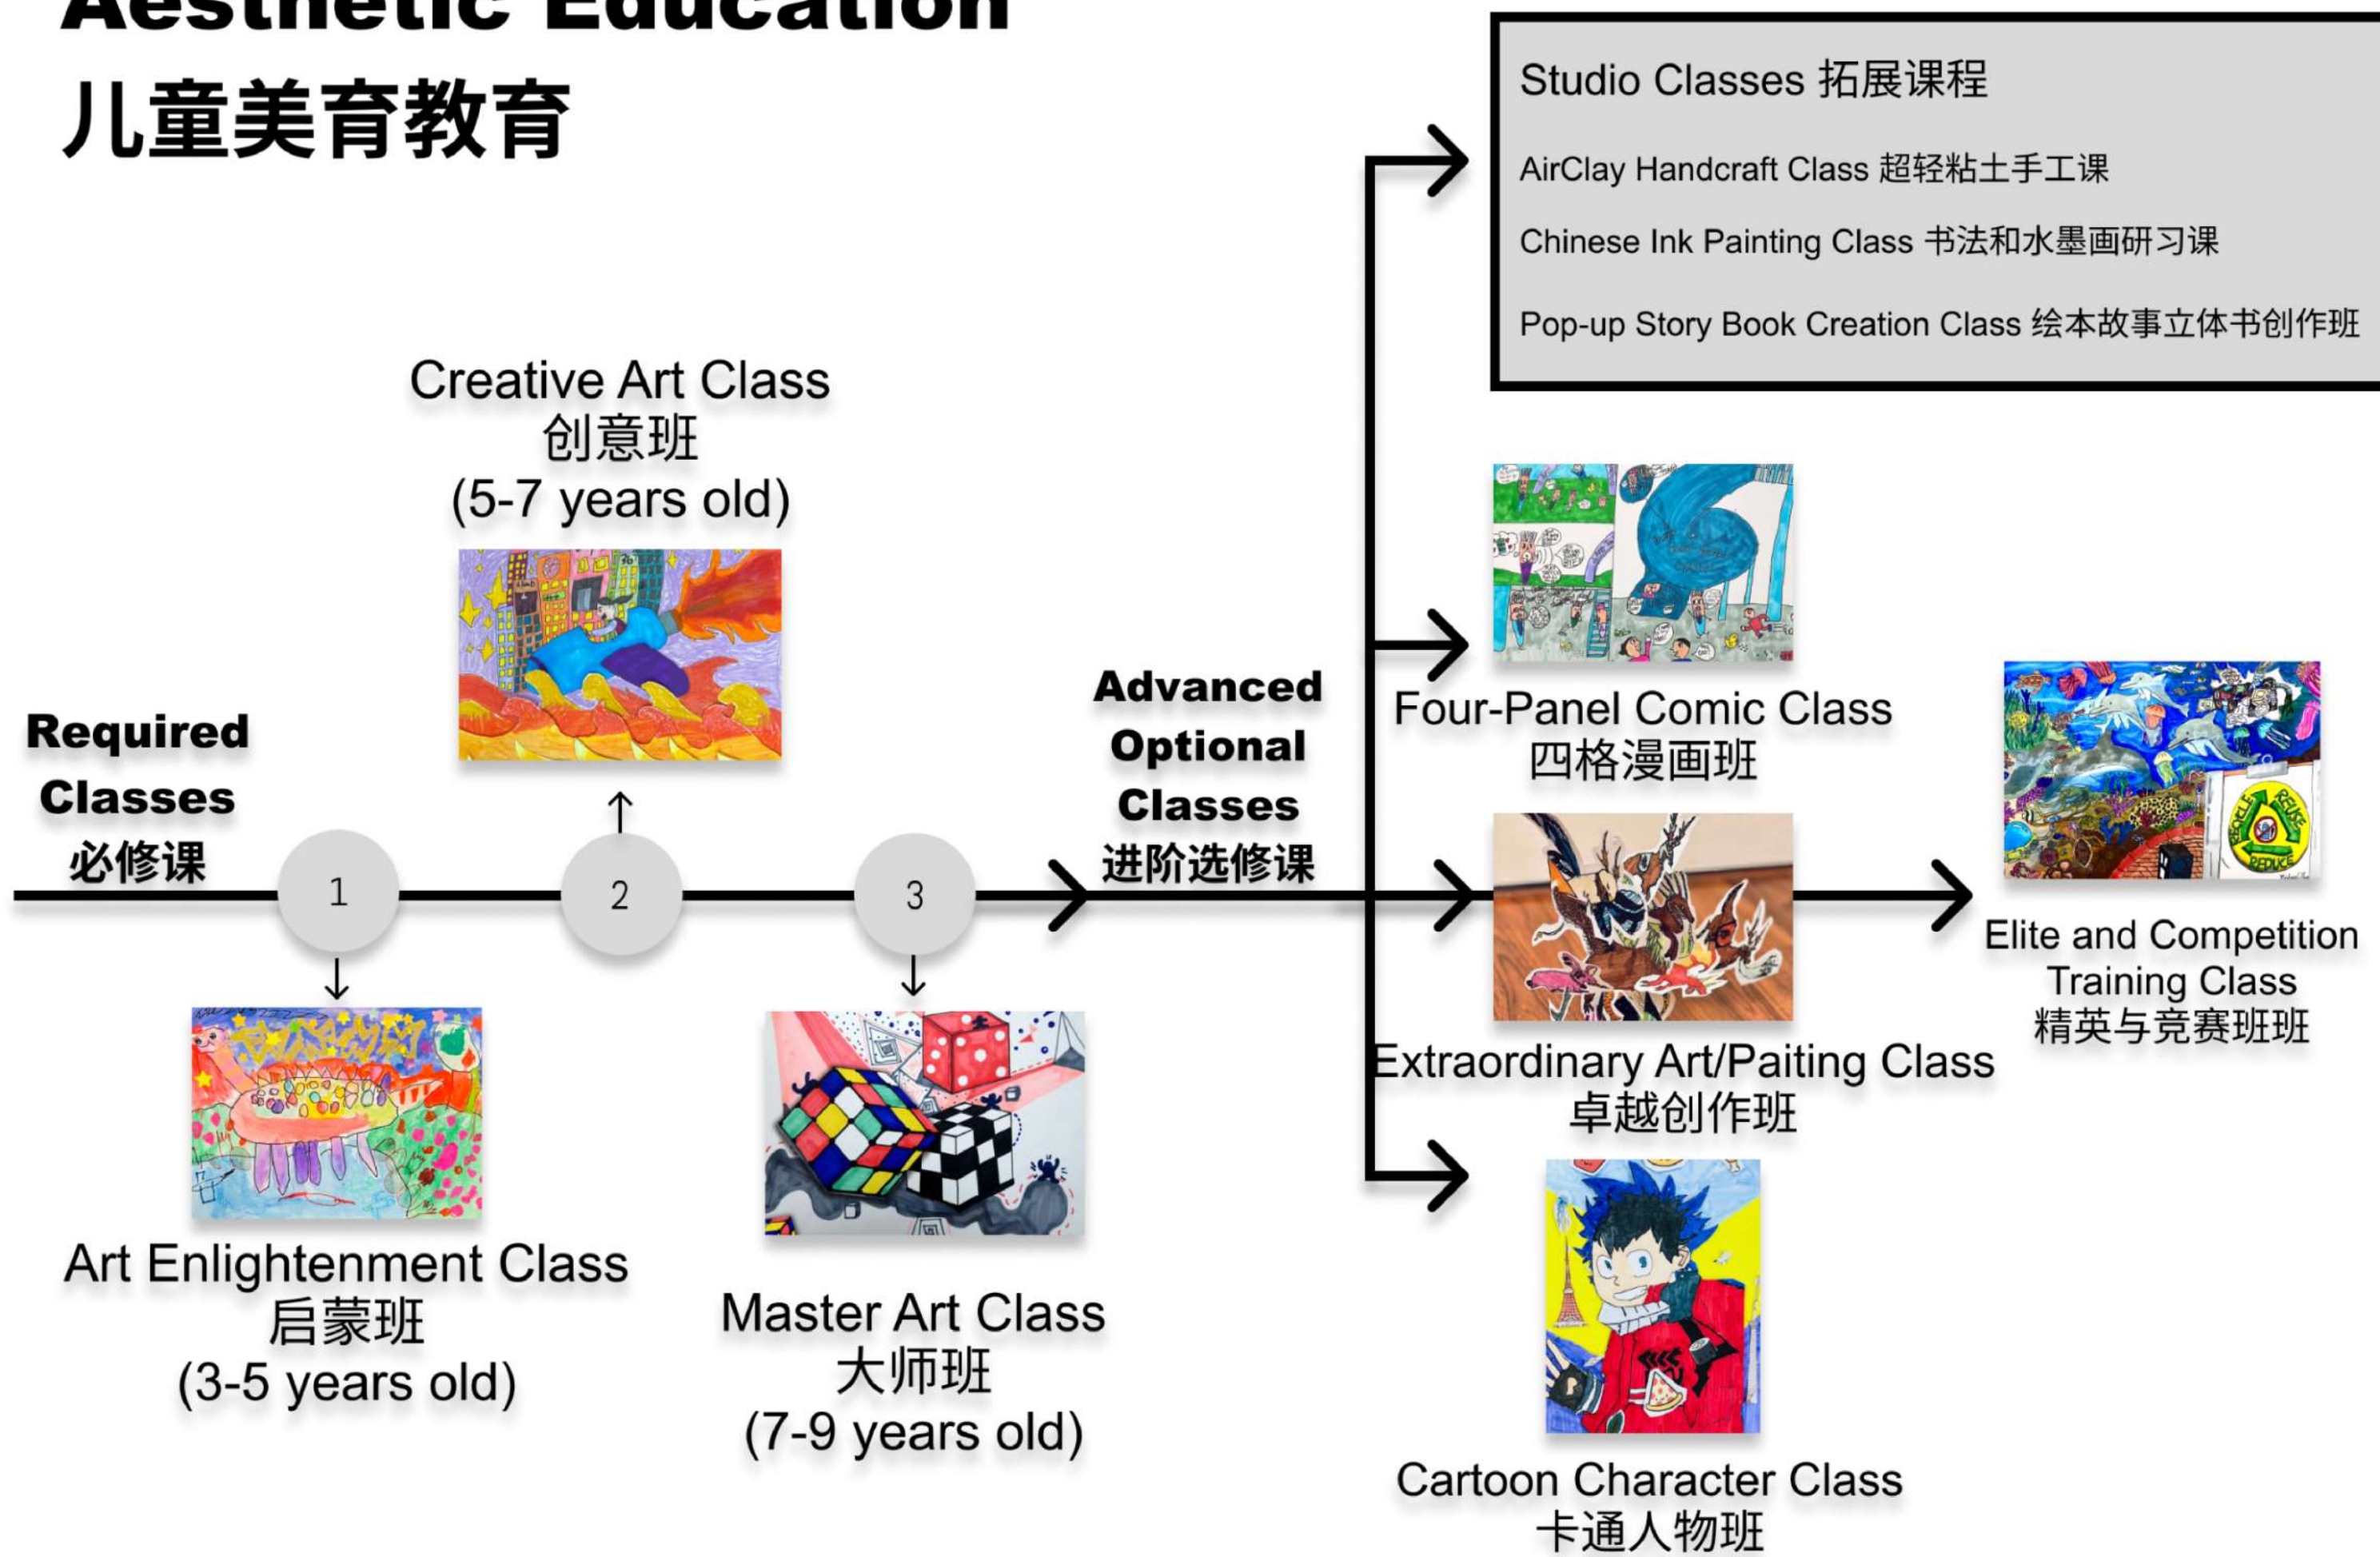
Aesthetic Education
儿童美育教育

Studio Classes 拓展课程

AirClay Handcraft Class 超轻粘土手工课

Chinese Ink Painting Class 书法和水墨画研习课

Pop-up Story Book Creation Class 绘本故事立体书创作班

Creative Art Class
创意班
(5-7 years old)

Required Classes
必修课

1

2

3

Advanced Optional Classes
进阶选修课

Four-Panel Comic Class
四格漫画班

Elite and Competition Training Class
精英与竞赛班班

Extraordinary Art/Paiting Class
卓越创作班

Art Enlightenment Class
启蒙班
(3-5 years old)

Master Art Class
大师班
(7-9 years old)

Cartoon Character Class
卡通人物班